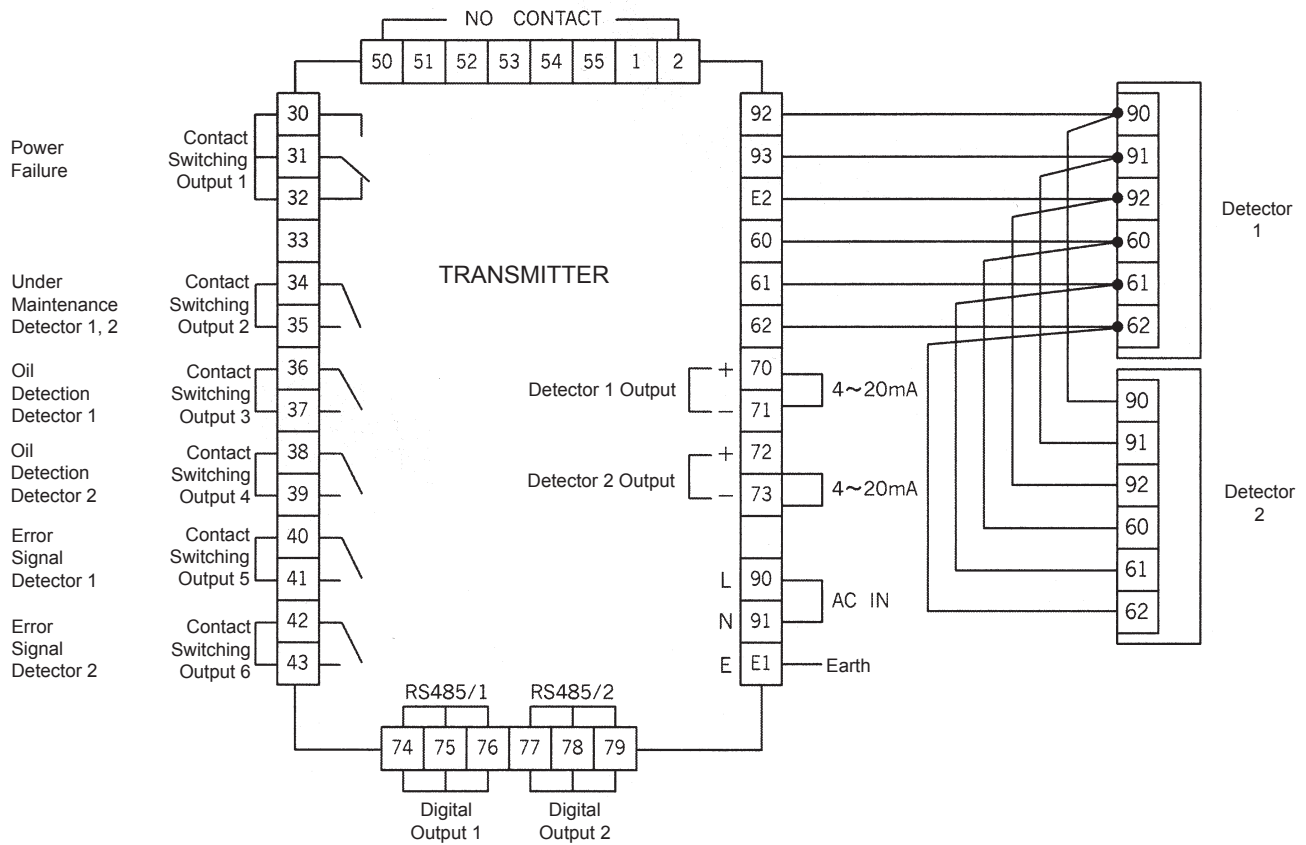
NO CONTACT

| 50 | 51 | 52 | 53 | 54 | 55 | 1 | 2 |
|---|---|---|---|---|---|---|---|

Power Failure

Contact Switching Output 1

30
31
32
33

Under Maintenance Detector 1, 2

Contact Switching Output 2

34
35

Oil Detection Detector 1

Contact Switching Output 3

36
37

Oil Detection Detector 2

Contact Switching Output 4

38
39

Error Signal Detector 1

Contact Switching Output 5

40
41

Error Signal Detector 2

Contact Switching Output 6

42
43

TRANSMITTER

92
93
E2
60
61
62

Detector 1 Output + 70 – 71 4∼20mA

Detector 2 Output + 72 – 73 4∼20mA

L 90
N 91
AC IN
E E1 Earth

RS485/1 RS485/2

| 74 | 75 | 76 | 77 | 78 | 79 |
|---|---|---|---|---|---|

Digital Output 1

Digital Output 2

90
91
92
60
61
62

Detector 1

90
91
92
60
61
62

Detector 2